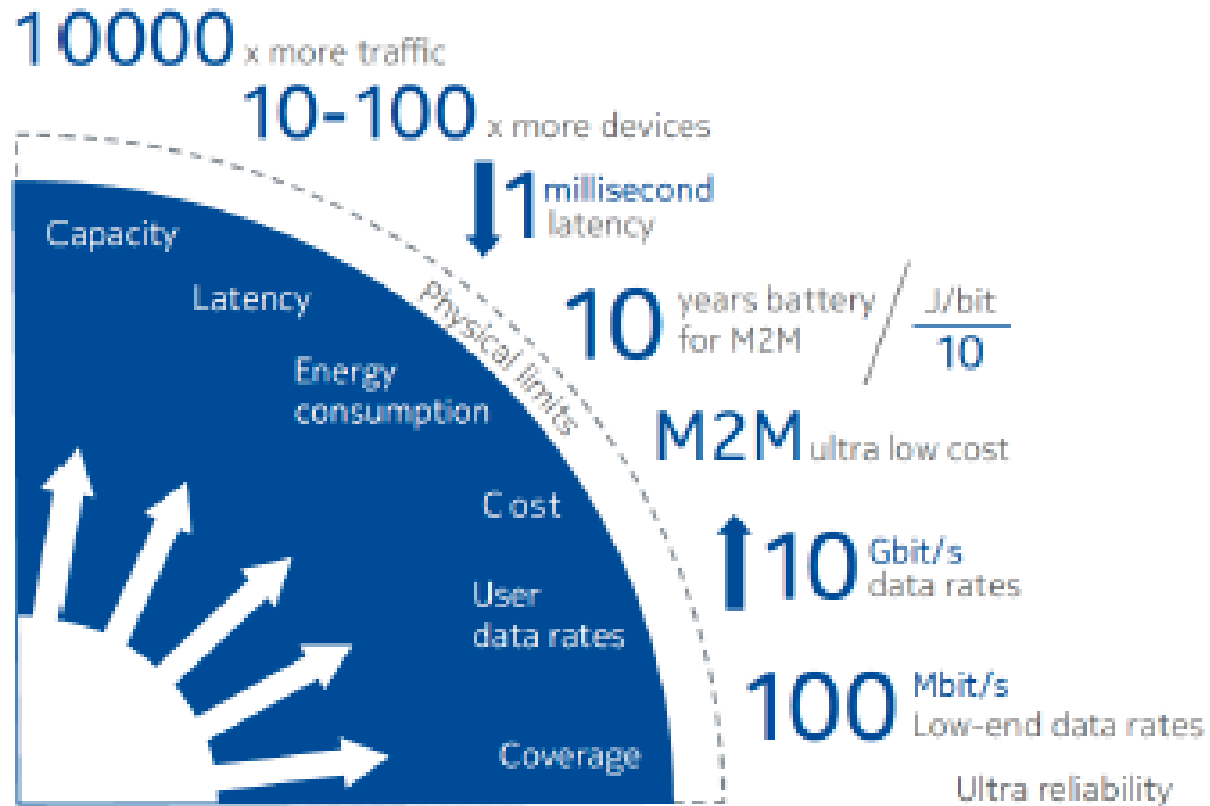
10000 x more traffic

10-100 x more devices

1 millisecond latency

Capacity

Latency

Energy consumption

Cost

User data rates

Coverage

Physical limits

10 years battery for M2M / $\frac{J/bit}{10}$

M2M ultra low cost

10 Gbit/s data rates

100 Mbit/s Low-end data rates

Ultra reliability